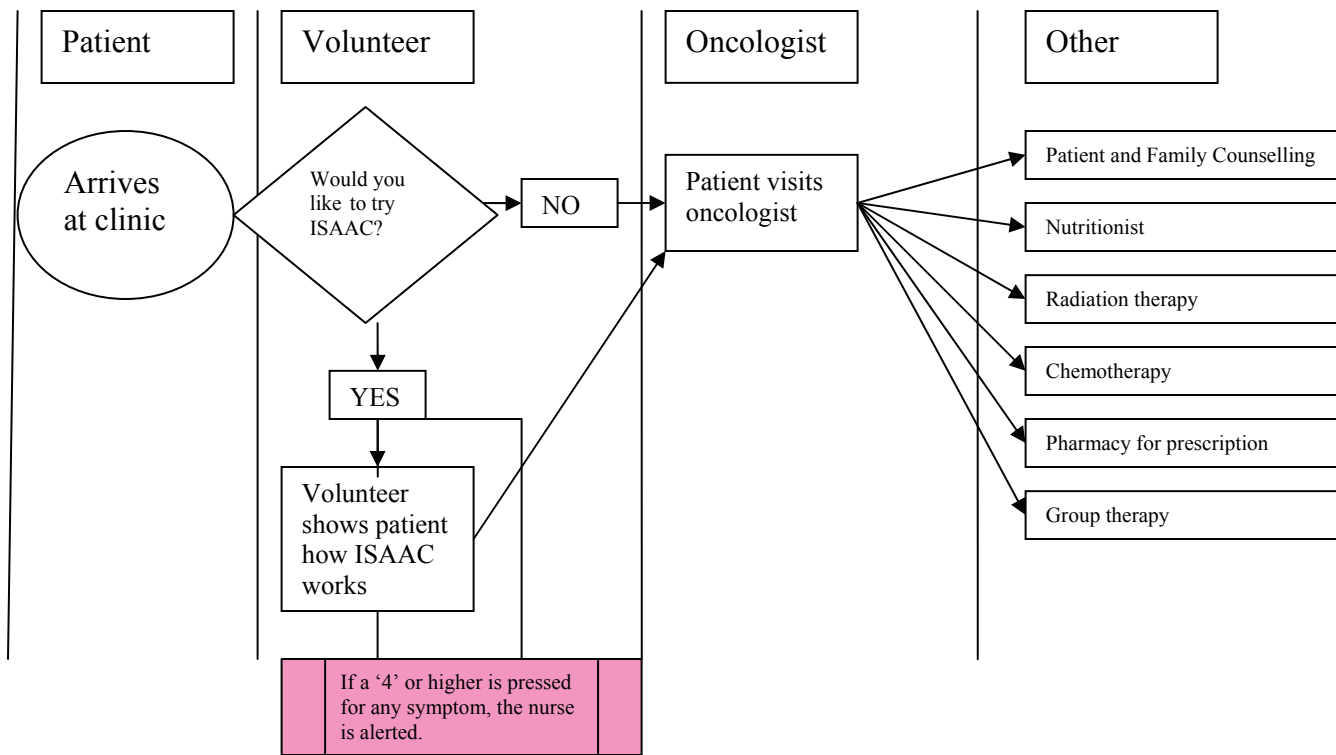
Patient

Volunteer

Oncologist

Other

Arrives at clinic

Would you like to try ISAAC?

NO

Patient visits oncologist

Patient and Family Counselling

Nutritionist

Radiation therapy

Chemotherapy

Pharmacy for prescription

Group therapy

YES

Volunteer shows patient how ISAAC works

If a '4' or higher is pressed for any symptom, the nurse is alerted.